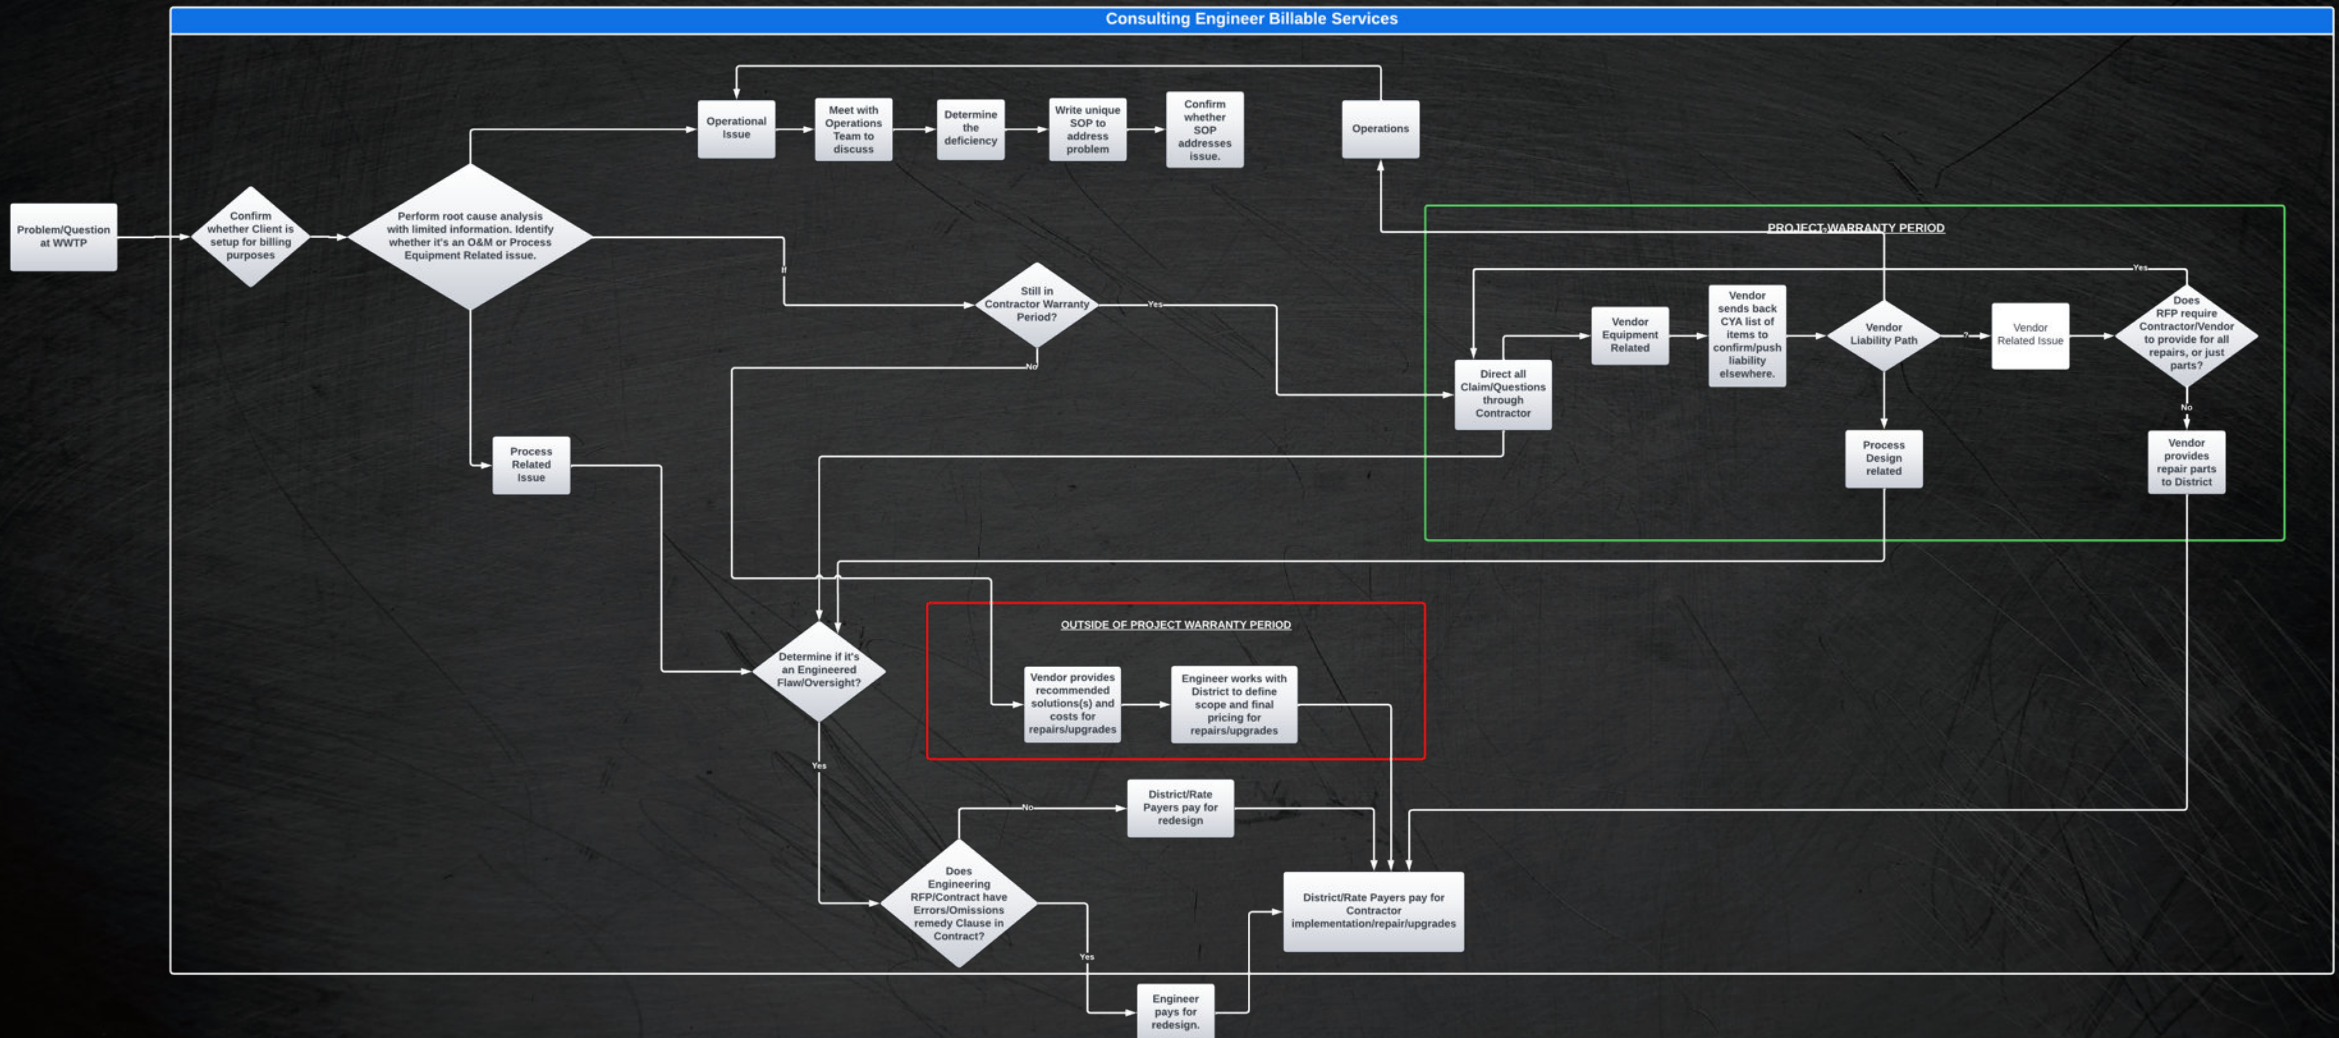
Consulting Engineer Billable Services

Problem/Question at WWTP

Confirm whether Client is setup for billing purposes

Perform root cause analysis with limited information. Identify whether it's an O&M or Process Equipment Related issue.

Operational Issue

Meet with Operations Team to discuss

Determine the deficiency

Write unique SOP to address problem

Confirm whether SOP addresses issue.

Operations

If

Still in Contractor Warranty Period?

Yes

No

PROJECT WARRANTY PERIOD

Yes

Direct all Claim/Questions through Contractor

Vendor Equipment Related

Vendor sends back CYA list of items to confirm/push liability elsewhere.

Vendor Liability Path

?

Vendor Related Issue

Does RFP require Contractor/Vendor to provide for all repairs, or just parts?

No

Process Design related

Vendor provides repair parts to District

Process Related Issue

OUTSIDE OF PROJECT WARRANTY PERIOD

Determine if it's an Engineered Flaw/Oversight?

Vendor provides recommended solutions(s) and costs for repairs/upgrades

Engineer works with District to define scope and final pricing for repairs/upgrades

Yes

No

District/Rate Payers pay for redesign

Does Engineering RFP/Contract have Errors/Omissions remedy Clause in Contract?

Yes

District/Rate Payers pay for Contractor implementation/repair/upgrades

Engineer pays for redesign.